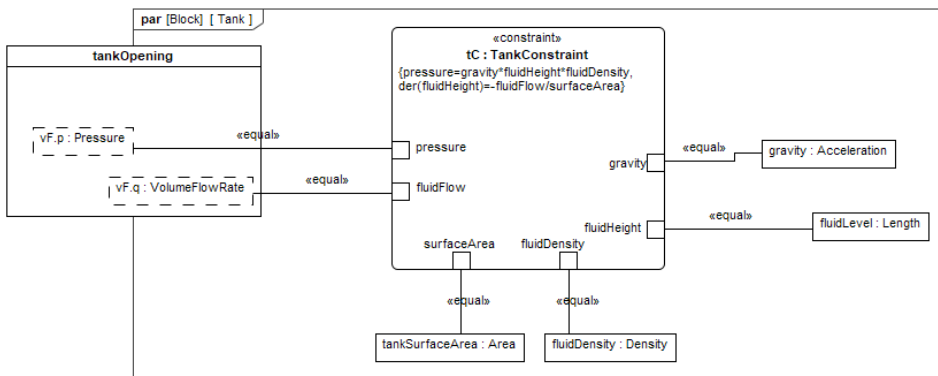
par [Block] [ Tank ]

tankOpening

vF.p : Pressure

vF.q : VolumeFlowRate

«equal»

«equal»

«constraint»
tC : TankConstraint
{pressure=gravity*fluidHeight*fluidDensity, der(fluidHeight)=-fluidFlow/surfaceArea}

pressure

fluidFlow

gravity

fluidHeight

surfaceArea

fluidDensity

«equal»

gravity : Acceleration

«equal»

fluidLevel : Length

«equal»

«equal»

tankSurfaceArea : Area

fluidDensity : Density